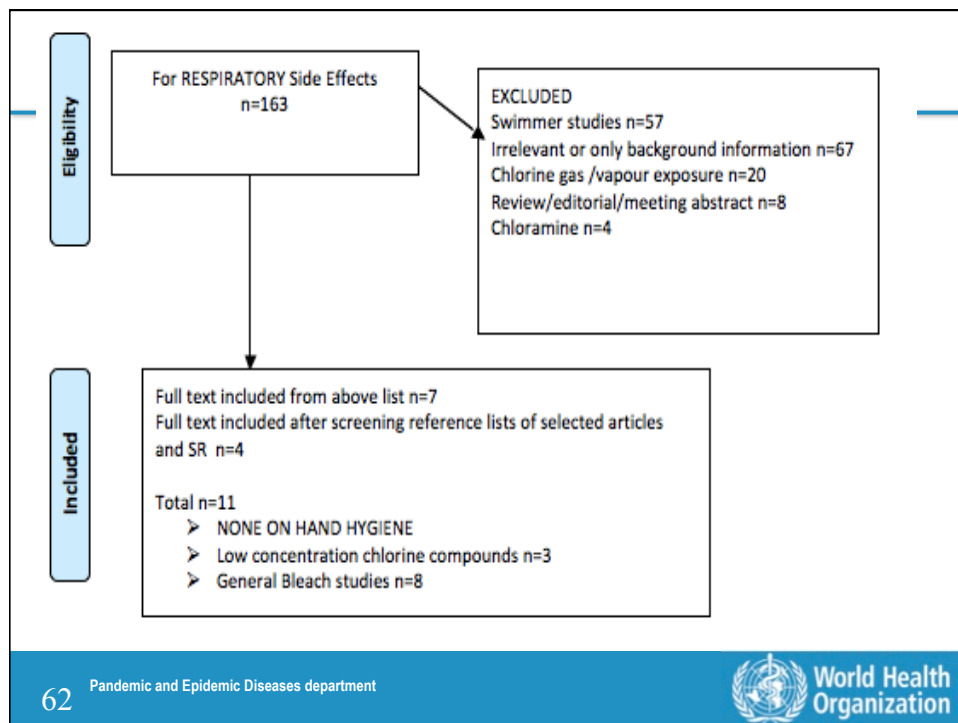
Eligibility

For RESPIRATORY Side Effects
n=163

EXCLUDED
Swimmer studies n=57
Irrelevant or only background information n=67
Chlorine gas /vapour exposure n=20
Review/editorial/meeting abstract n=8
Chloramine n=4

Included

Full text included from above list n=7
Full text included after screening reference lists of selected articles and SR n=4

Total n=11
➢ NONE ON HAND HYGIENE
➢ Low concentration chlorine compounds n=3
➢ General Bleach studies n=8

62 Pandemic and Epidemic Diseases department

World Health Organization